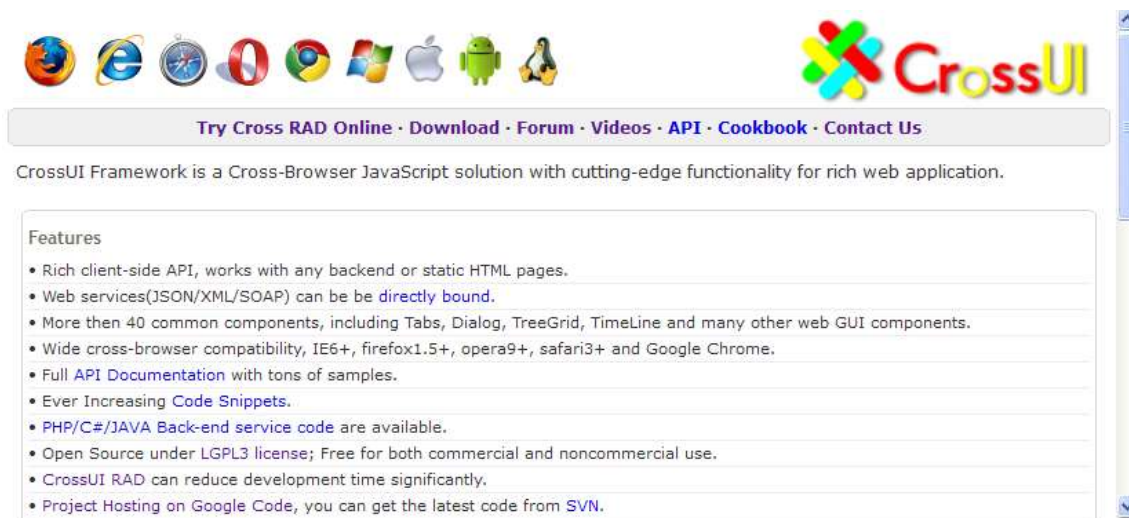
CrossUI

Try Cross RAD Online · Download · Forum · Videos · API · Cookbook · Contact Us

CrossUI Framework is a Cross-Browser JavaScript solution with cutting-edge functionality for rich web application.

Features

• Rich client-side API, works with any backend or static HTML pages.
• Web services(JSON/XML/SOAP) can be be directly bound.
• More then 40 common components, including Tabs, Dialog, TreeGrid, TimeLine and many other web GUI components.
• Wide cross-browser compatibility, IE6+, firefox1.5+, opera9+, safari3+ and Google Chrome.
• Full API Documentation with tons of samples.
• Ever Increasing Code Snippets.
• PHP/C#/JAVA Back-end service code are available.
• Open Source under LGPL3 license; Free for both commercial and noncommercial use.
• CrossUI RAD can reduce development time significantly.
• Project Hosting on Google Code, you can get the latest code from SVN.